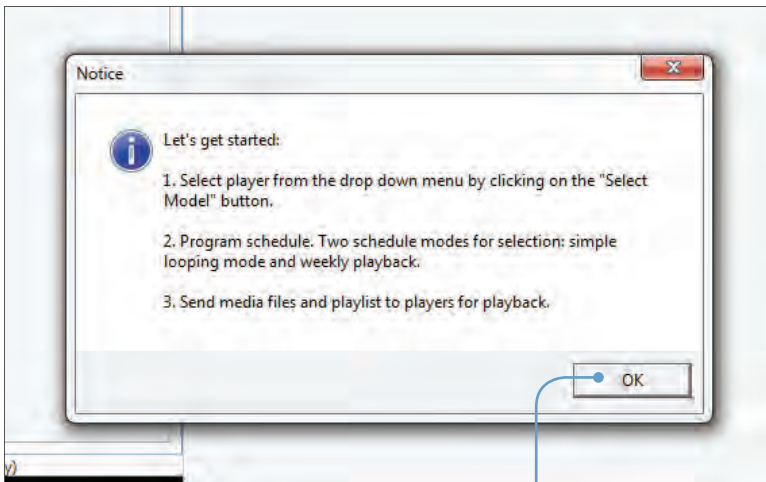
Notice

Let's get started:

1. Select player from the drop down menu by clicking on the "Select Model" button.

2. Program schedule. Two schedule modes for selection: simple looping mode and weekly playback.

3. Send media files and playlist to players for playback.

OK

y)